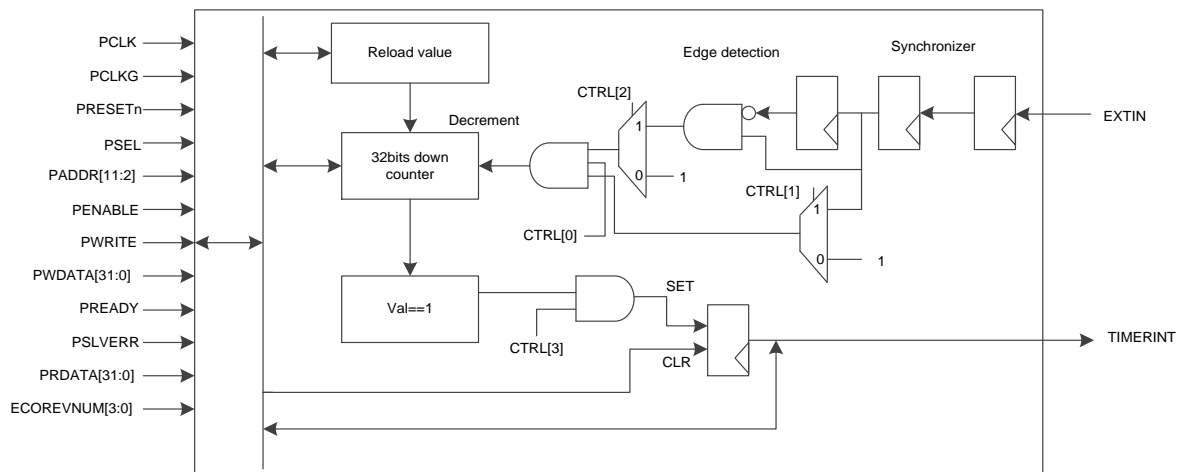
PCLK
PCLKG
PRESETn
PSEL
PADDR[11:2]
PENABLE
PWRITE
PWDATA[31:0]
PREADY
PSLVERR
PRDATA[31:0]
ECOREVNUM[3:0]

Reload value
Edge detection
Synchronizer
CTRL[2]
Decrement
32bits down counter
1
0
1
EXTIN
CTRL[1]
1
CTRL[0]
0
1
Val==1
SET
CTRL[3]
CLR
TIMERINT